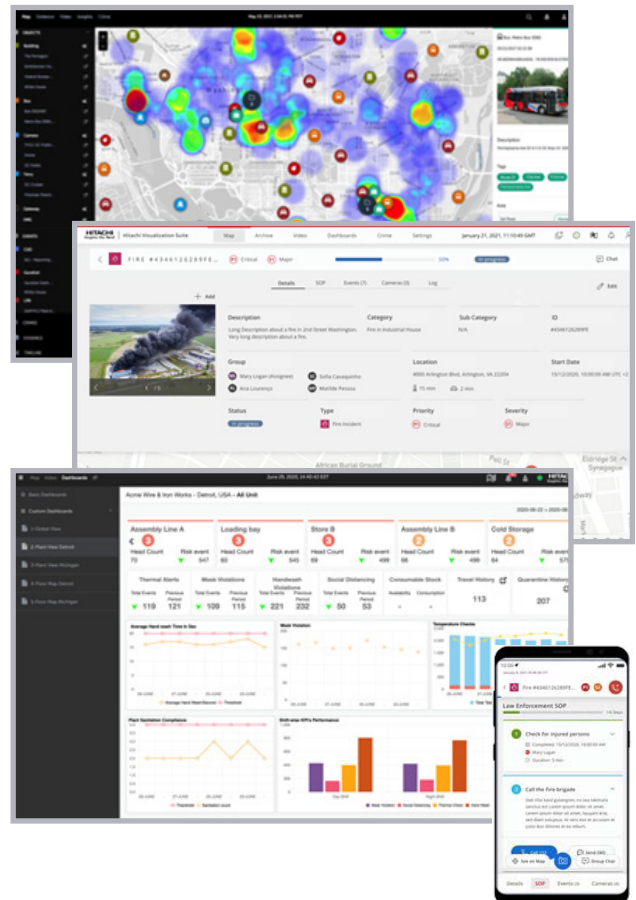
HITACHI Inspire the Next | Hitachi Visualization Suite

Map Archive Video Dashboards Crime Settings January 21, 2021, 11:10:49 GMT

FIRE #434612S289FE Critical Major 50% In progress Chat

Details SOP Events (1) Cameras (3) Log Edit

+ Add

Description
Long Description about a fire in 2nd Street Washington. Very long description about a fire.

Category
Fire in Industrial House

Sub Category
N/A

ID
#434612S289FE

Group
Mary Logan (Assignee) Sofia Cavaquinho Ana Lourenço Matilde Pessoa

Location
4065 Arlington Blvd, Arlington, VA 22204
15 min 2 min

Start Date
15/12/2020, 10:00:00 AM UTC +2

Status
In progress

Type
Fire Incident

Priority
Critical

Severity
Major

Map Video Dashboards June 29, 2020, 14:40:43 EST

Basic Dashboards
Custom Dashboards
1- Global View
2- Plant View Detroit
3- Plant View Michigan
4- Floor Map Detroit
5- Floor Map Michigan

Acme Wire & Iron Works - Detroit, USA - All Unit

Assembly Line A 3 Head Count 70 Risk event 547
Loading bay 3 Head Count 80 Risk event 545
Store B 3 Head Count 69 Risk event 449
Assembly Line B 2 Head Count 66 Risk event 499
Cold Storage 2 Head Count 65 Risk event 448

Thermal Alerts Total Events 119 Previous Period 121
Mask Violations Total Events 109 Previous Period 115
Handwash Violations Total Events 221 Previous Period 232
Social Distancing Total Events 50 Previous Period 53
Consumable Stock Availability Consumption
Travel History 113
Quarantine History 207

Average Hand wash Time in Sec
Mask Violation
Temperature Checks
Plant Sanitation Compliance
Shift-wise KPI's Performance

Fire #434612S289FE

Law Enforcement SOP

Check for injured persons
Completed 15/12/2020, 10:00:00
Mary Logan
Duration: 5 min

Call the Fire brigade

Send SMS
Group Chat
See on Map

Details SOP Events Cameras